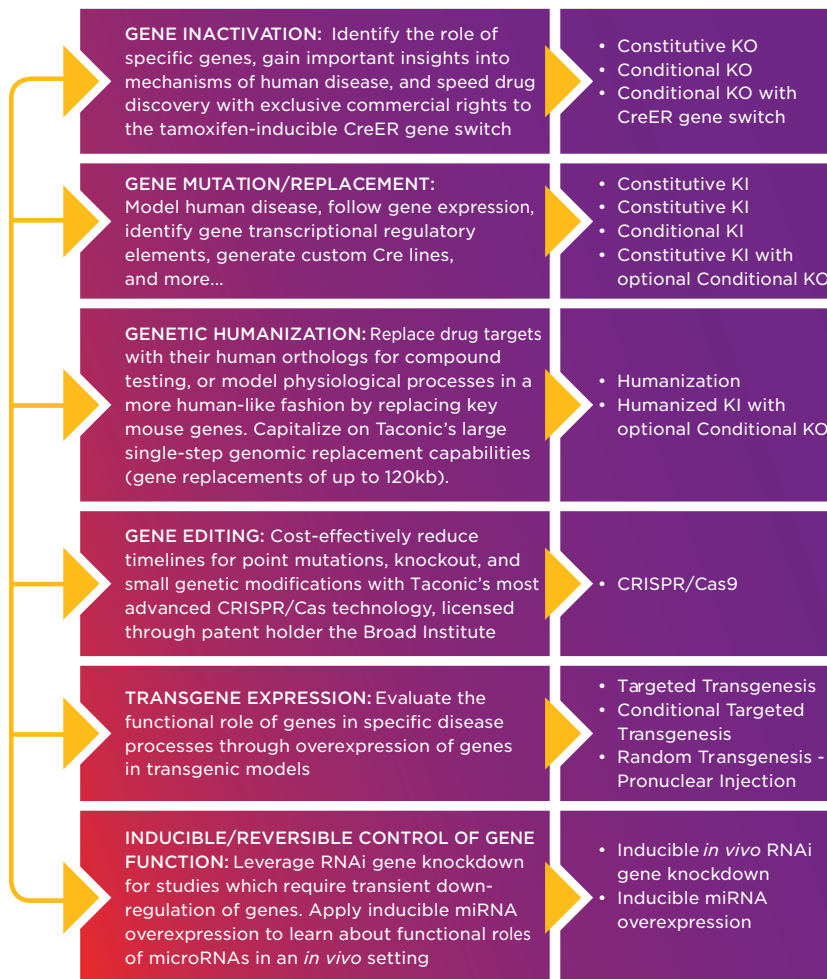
GENE INACTIVATION: Identify the role of specific genes, gain important insights into mechanisms of human disease, and speed drug discovery with exclusive commercial rights to the tamoxifen-inducible CreER gene switch

• Constitutive KO
• Conditional KO
• Conditional KO with CreER gene switch

GENE MUTATION/REPLACEMENT: Model human disease, follow gene expression, identify gene transcriptional regulatory elements, generate custom Cre lines, and more...

• Constitutive KI
• Constitutive KI
• Conditional KI
• Constitutive KI with optional Conditional KO

GENETIC HUMANIZATION: Replace drug targets with their human orthologs for compound testing, or model physiological processes in a more human-like fashion by replacing key mouse genes. Capitalize on Taconic's large single-step genomic replacement capabilities (gene replacements of up to 120kb).

• Humanization
• Humanized KI with optional Conditional KO

GENE EDITING: Cost-effectively reduce timelines for point mutations, knockout, and small genetic modifications with Taconic's most advanced CRISPR/Cas technology, licensed through patent holder the Broad Institute

• CRISPR/Cas9

TRANSGENE EXPRESSION: Evaluate the functional role of genes in specific disease processes through overexpression of genes in transgenic models

• Targeted Transgenesis
• Conditional Targeted Transgenesis
• Random Transgenesis - Pronuclear Injection

INDUCIBLE/REVERSIBLE CONTROL OF GENE FUNCTION: Leverage RNAi gene knockdown for studies which require transient down-regulation of genes. Apply inducible miRNA overexpression to learn about functional roles of microRNAs in an in vivo setting

• Inducible in vivo RNAi gene knockdown
• Inducible miRNA overexpression